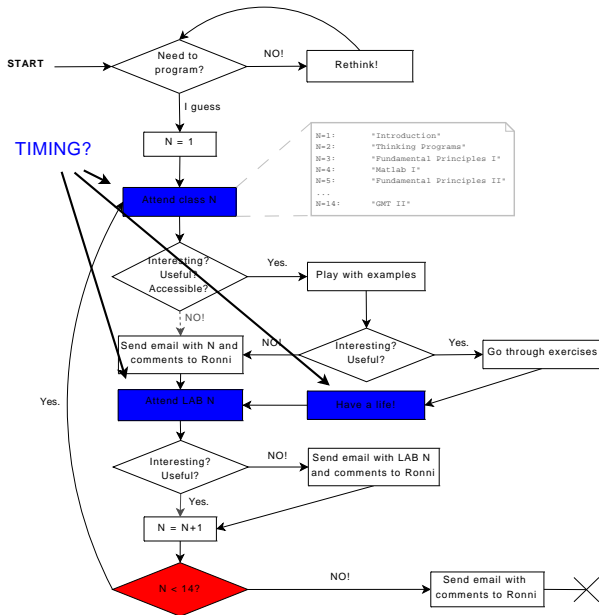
START

Need to program?

NO!

Rethink!

I guess

TIMING?

N = 1

N=1: "Introduction"
N=2: "Thinking Programs"
N=3: "Fundamental Principles I"
N=4: "Matlab I"
N=5: "Fundamental Principles II"
...
N=14: "GMT II"

Attend class N

Interesting? Useful! Accessible?

Yes.

Play with examples

NO!

Send email with N and comments to Ronni

NO!

Interesting? Useful?

Yes.

Go through exercises

Yes.

Attend LAB N

Have a life!

Interesting? Useful?

NO!

Send email with LAB N and comments to Ronni

Yes.

N = N+1

N < 14?

NO!

Send email with comments to Ronni